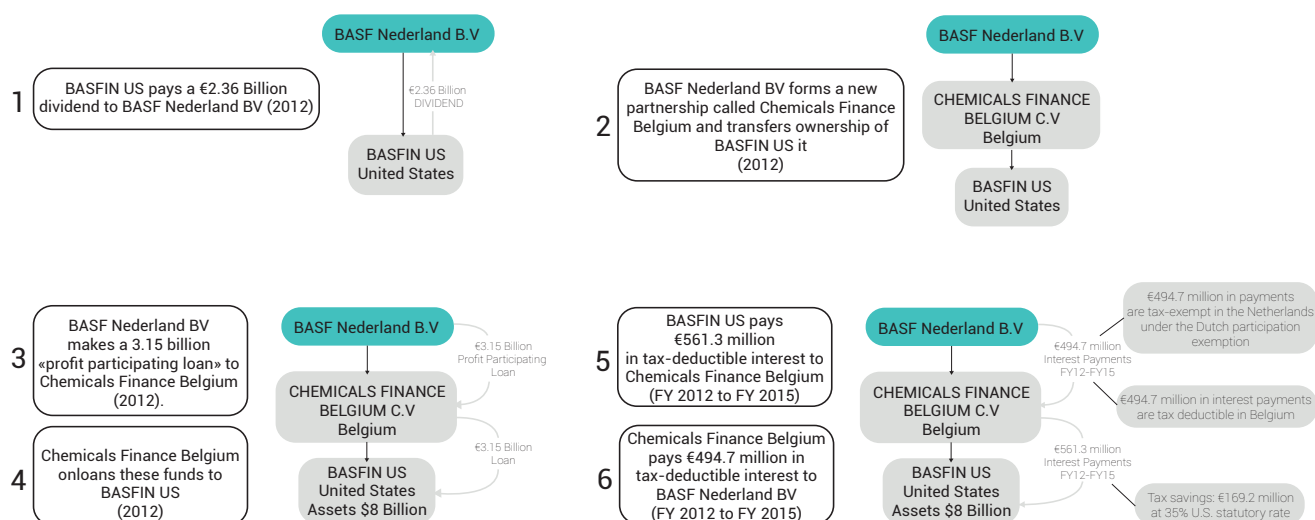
1

BASFIN US pays a €2.36 Billion dividend to BASF Nederland BV (2012)

BASF Nederland B.V

€2.36 Billion DIVIDEND

BASFIN US United States

2

BASF Nederland BV forms a new partnership called Chemicals Finance Belgium and transfers ownership of BASFIN US it (2012)

BASF Nederland B.V

CHEMICALS FINANCE BELGIUM C.V Belgium

BASFIN US United States

3

BASF Nederland BV makes a 3.15 billion «profit participating loan» to Chemicals Finance Belgium (2012).

4

Chemicals Finance Belgium onloans these funds to BASFIN US (2012)

BASF Nederland B.V

€3.15 Billion Profit Participating Loan

CHEMICALS FINANCE BELGIUM C.V Belgium

€3.15 Billion Loan

BASFIN US United States Assets $8 Billion

5

BASFIN US pays €561.3 million in tax-deductible interest to Chemicals Finance Belgium (FY 2012 to FY 2015)

6

Chemicals Finance Belgium pays €494.7 million in tax-deductible interest to BASF Nederland BV (FY 2012 to FY 2015)

BASF Nederland B.V

€494.7 million Interest Payments FY12-FY15

€494.7 million in payments are tax-exempt in the Netherlands under the Dutch participation exemption

CHEMICALS FINANCE BELGIUM C.V Belgium

€494.7 million in interest payments are tax deductible in Belgium

€561.3 million Interest Payments FY12-FY15

BASFIN US United States Assets $8 Billion

Tax savings: €169.2 million at 35% U.S. statutory rate